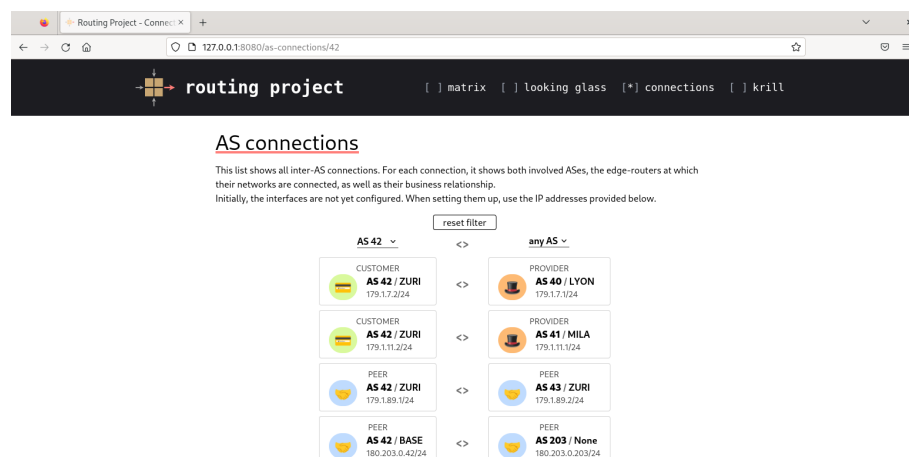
Routing Project - Connect ×
+
127.0.0.1:8080/as-connections/42

routing project
[ ] matrix [ ] looking glass [*] connections [ ] krill

AS connections

This list shows all inter-AS connections. For each connection, it shows both involved ASes, the edge-routers at which their networks are connected, as well as their business relationship.
Initially, the interfaces are not yet configured. When setting them up, use the IP addresses provided below.

reset filter

AS 42 <> any AS

CUSTOMER
AS 42 / ZURI
179.1.7.2/24
<>
PROVIDER
AS 40 / LYON
179.1.7.1/24

CUSTOMER
AS 42 / ZURI
179.1.11.2/24
<>
PROVIDER
AS 41 / MILA
179.1.11.1/24

PEER
AS 42 / ZURI
179.1.89.1/24
<>
PEER
AS 43 / ZURI
179.1.89.2/24

PEER
AS 42 / BASE
180.203.0.42/24
<>
PEER
AS 203 / None
180.203.0.203/24